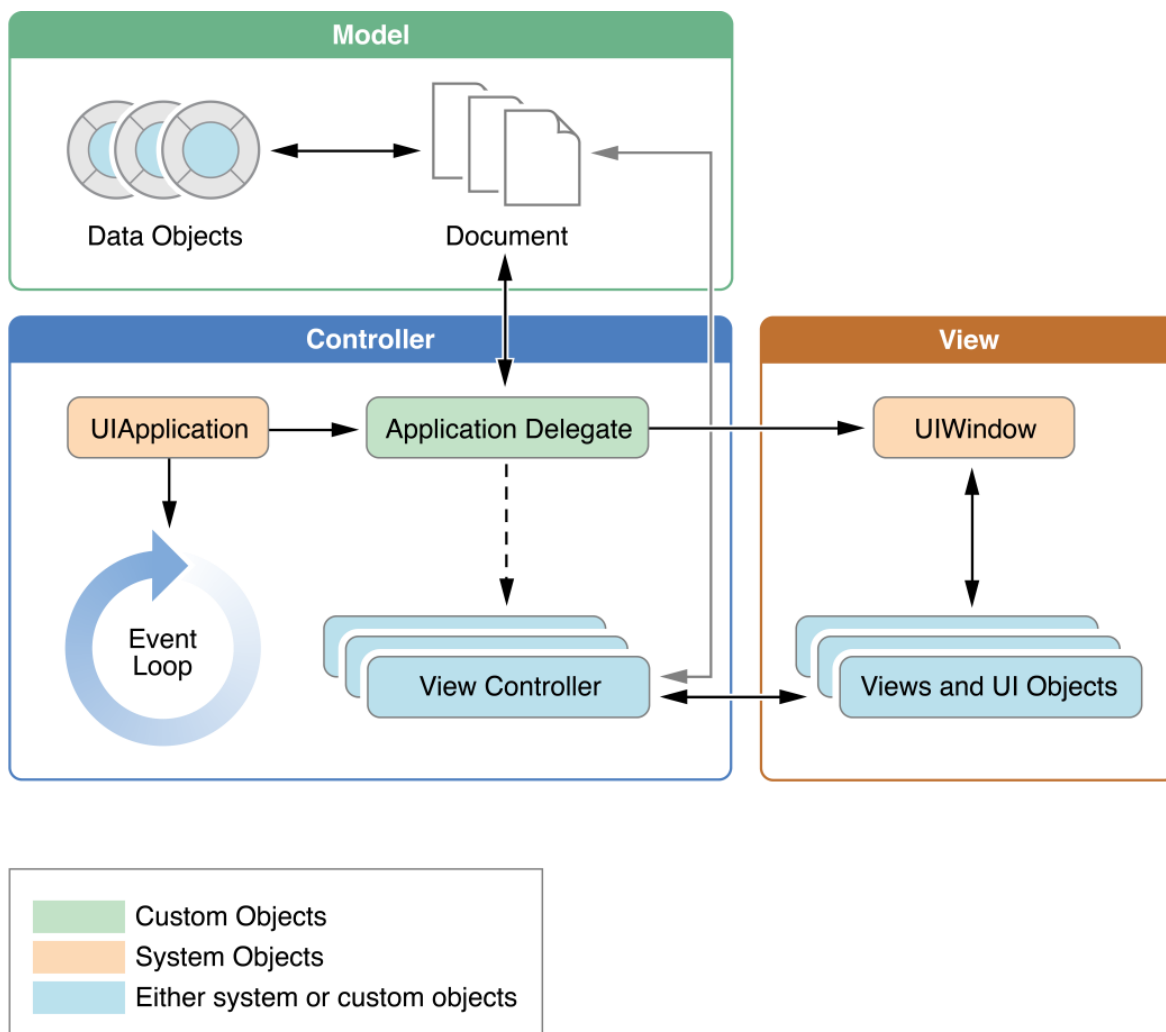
Model

Data Objects

Document

Controller

View

UIApplication

Application Delegate

UIWindow

Event Loop

View Controller

Views and UI Objects

Custom Objects
System Objects
Either system or custom objects